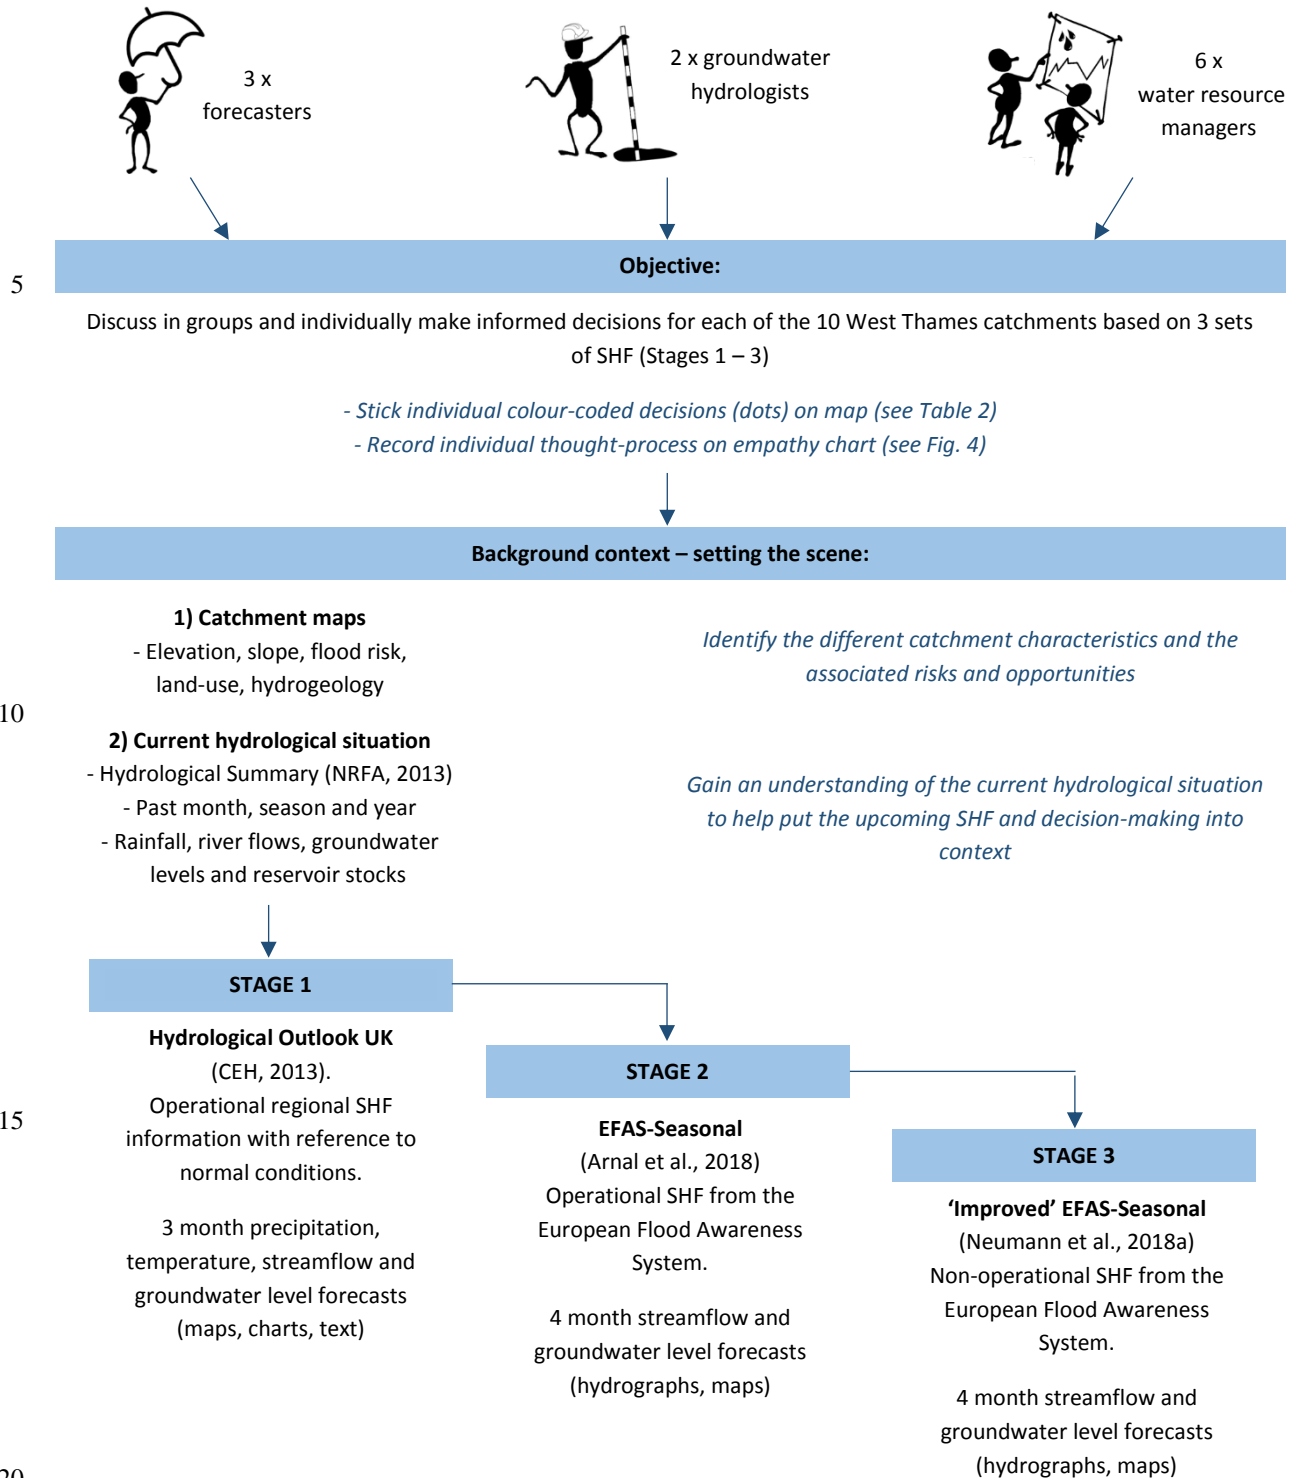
3 x
forecasters

2 x groundwater
hydrologists

6 x
water resource
managers

5

Objective:

Discuss in groups and individually make informed decisions for each of the 10 West Thames catchments based on 3 sets of SHF (Stages 1 – 3)

- Stick individual colour-coded decisions (dots) on map (see Table 2)
- Record individual thought-process on empathy chart (see Fig. 4)

Background context – setting the scene:

1) Catchment maps
- Elevation, slope, flood risk, land-use, hydrogeology

Identify the different catchment characteristics and the associated risks and opportunities

10

2) Current hydrological situation
- Hydrological Summary (NRFA, 2013)
- Past month, season and year
- Rainfall, river flows, groundwater levels and reservoir stocks

Gain an understanding of the current hydrological situation to help put the upcoming SHF and decision-making into context

STAGE 1

Hydrological Outlook UK
(CEH, 2013).
Operational regional SHF information with reference to normal conditions.

3 month precipitation, temperature, streamflow and groundwater level forecasts (maps, charts, text)

15

STAGE 2

EFAS-Seasonal
(Arnal et al., 2018)
Operational SHF from the European Flood Awareness System.

4 month streamflow and groundwater level forecasts (hydrographs, maps)

STAGE 3

'Improved' EFAS-Seasonal
(Neumann et al., 2018a)
Non-operational SHF from the European Flood Awareness System.

4 month streamflow and groundwater level forecasts (hydrographs, maps)

20